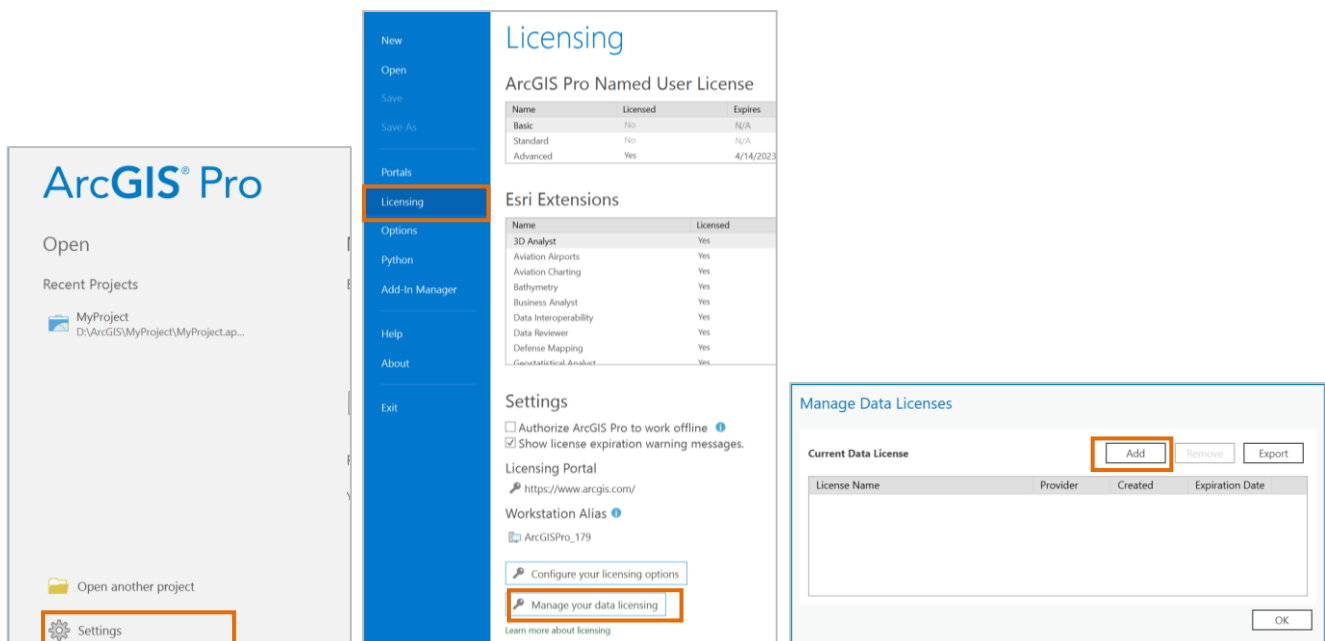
ArcGIS® Pro

Open

Recent Projects

MyProject
D:\ArcGIS\MyProject\MyProject.ap...

Open another project

Settings

New
Open
Save
Save As
Portals
Licensing
Options
Python
Add-In Manager
Help
About
Exit

Licensing

ArcGIS Pro Named User License

| Name | Licensed | Expires |
|---|---|---|
| Basic | No | N/A |
| Standard | No | N/A |
| Advanced | Yes | 4/14/2023 |

Esri Extensions

| Name | Licensed |
|---|---|
| 3D Analyst | Yes |
| Aviation Airports | Yes |
| Aviation Charting | Yes |
| Bathymetry | Yes |
| Business Analyst | Yes |
| Data Interoperability | Yes |
| Data Reviewer | Yes |
| Defense Mapping | Yes |
| Geostatistical Analyst | Yes |

Settings

Authorize ArcGIS Pro to work offline
Show license expiration warning messages.

Licensing Portal
https://www.arcgis.com/

Workstation Alias
ArcGISPro_179

Configure your licensing options

Manage your data licensing

Learn more about licensing

Manage Data Licenses

Current Data License

Add Remove Export

| License Name | Provider | Created | Expiration Date |
|---|---|---|---|

OK